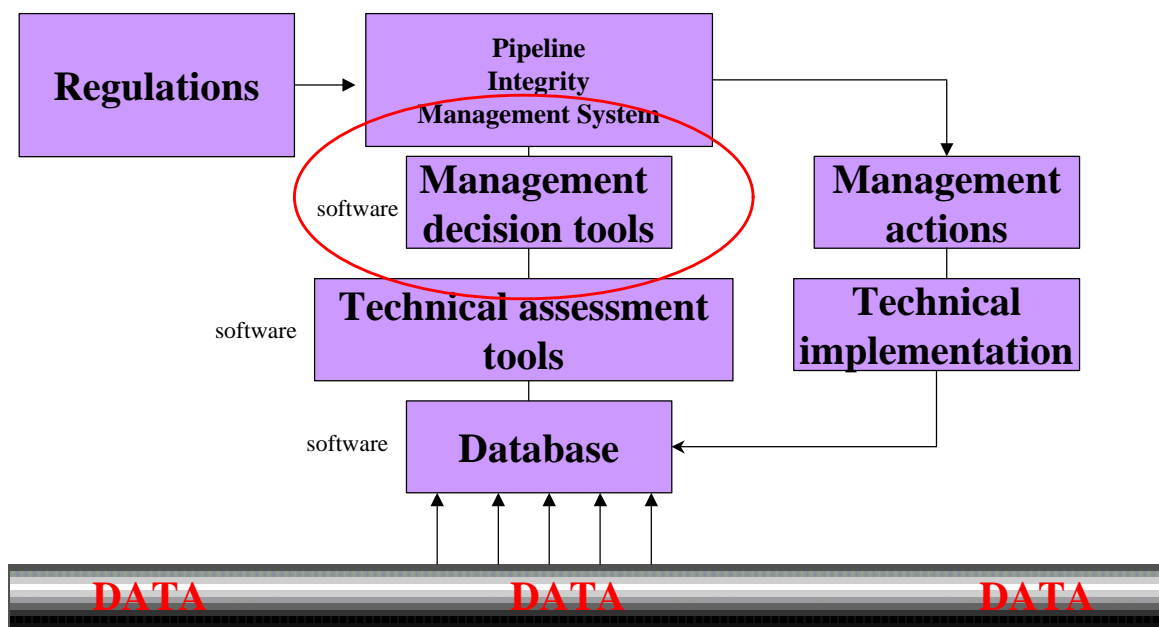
Regulations

Pipeline Integrity Management System

software

Management decision tools

Management actions

software

Technical assessment tools

Technical implementation

software

Database

DATA DATA DATA